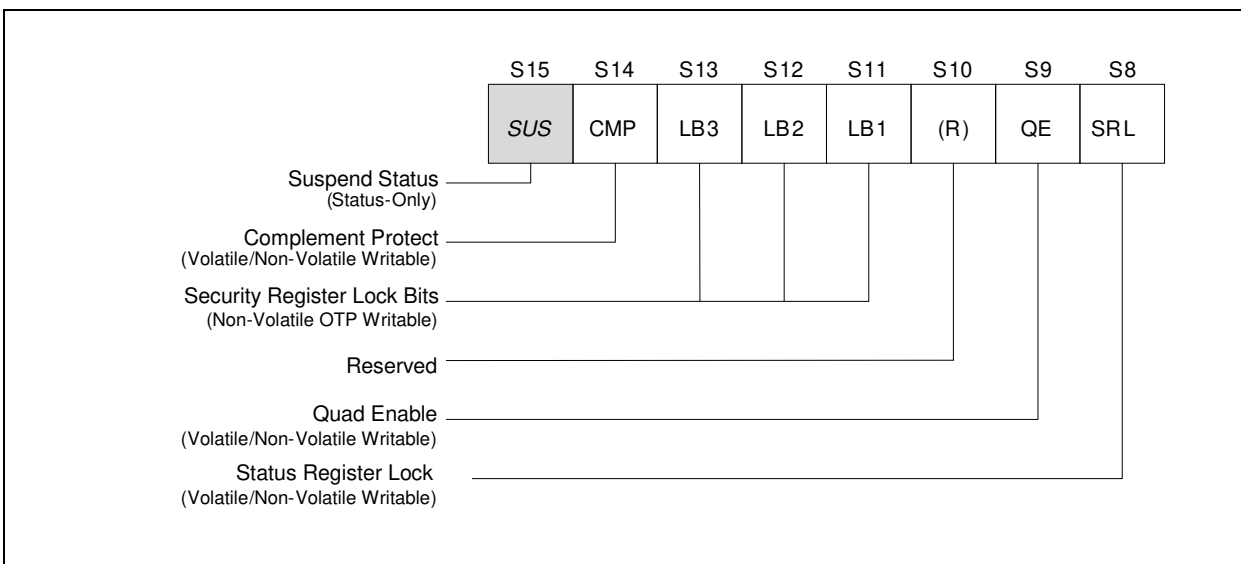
| S15 | S14 | S13 | S12 | S11 | S10 | S9 | S8 |
|---|---|---|---|---|---|---|---|
| SUS | CMP | LB3 | LB2 | LB1 | (R) | QE | SRL |

Suspend Status
(Status-Only)

Complement Protect
(Volatile/Non-Volatile Writable)

Security Register Lock Bits
(Non-Volatile OTP Writable)

Reserved

Quad Enable
(Volatile/Non-Volatile Writable)

Status Register Lock
(Volatile/Non-Volatile Writable)